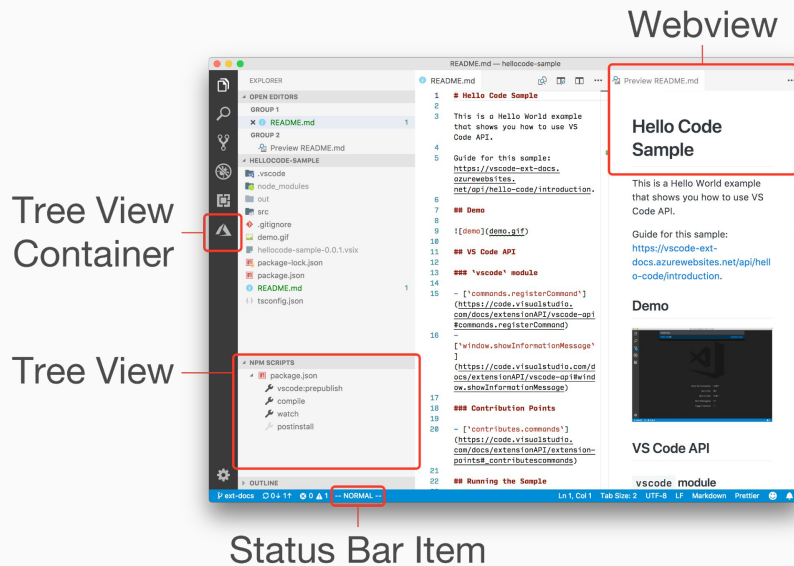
Webview

Tree View Container

Tree View

Status Bar Item

README.md — hellocode-sample

EXPLORER

OPEN EDITORS

GROUP 1

× README.md 1

GROUP 2

Preview README.md

HELLOCODE-SAMPLE

.vscode

node_modules

out

src

.gitignore

demo.gif

hellocode-sample-0.0.1.vsix

package-lock.json

package.json

README.md 1

tsconfig.json

NPM SCRIPTS

package.json

vscode:prepublish

compile

watch

postinstall

OUTLINE

README.md

1 # Hello Code Sample
2
3 This is a Hello World example that shows you how to use VS Code API.
4
5 Guide for this sample: https://vscode-ext-docs.azurewebsites.net/api/hello-code/introduction.
6
7 ## Demo
8
9 ![demo](demo.gif)
10
11 ## VS Code API
12
13 ### `vscode` module
14
15 - [`commands.registerCommand`](https://code.visualstudio.com/docs/extensionAPI/vscode-api#commands.registerCommand)
16 - [`window.showInformationMessage`](https://code.visualstudio.com/docs/extensionAPI/vscode-api#window.showInformationMessage)
17
18 ### Contribution Points
19
20 - [`contributes.commands`](https://code.visualstudio.com/docs/extensionAPI/extension-points#_contributescommands)
21
22 ## Running the Sample

Preview README.md

Hello Code Sample

This is a Hello World example that shows you how to use VS Code API.

Guide for this sample: https://vscode-ext-docs.azurewebsites.net/api/hello-code/introduction.

Demo

VS Code API

vscode module

ext-docs 0↓ 1↑ ⊗ 0 ⚠ 1 -- NORMAL -- Ln 1, Col 1 Tab Size: 2 UTF-8 LF Markdown Prettier